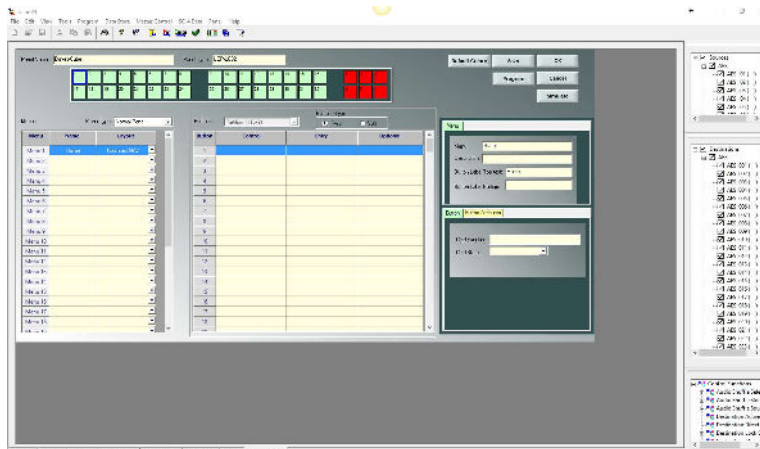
File Edit View Tools Program Data Store Master Control SCA Data Parts Help

Panel Name DemoCube

Default Colors Apply OK
Program Cancel
New Menu

Menu
Menu 1 Menu 2 Menu 3 Menu 4 Menu 5 Menu 6 Menu 7 Menu 8 Menu 9 Menu 10 Menu 11 Menu 12 Menu 13 Menu 14 Menu 15 Menu 16 Menu 17 Menu 18

Button
1 2 3 4 5 6 7 8 9 10 11 12 13 14 15 16 17 18 19

Sources

Destinations